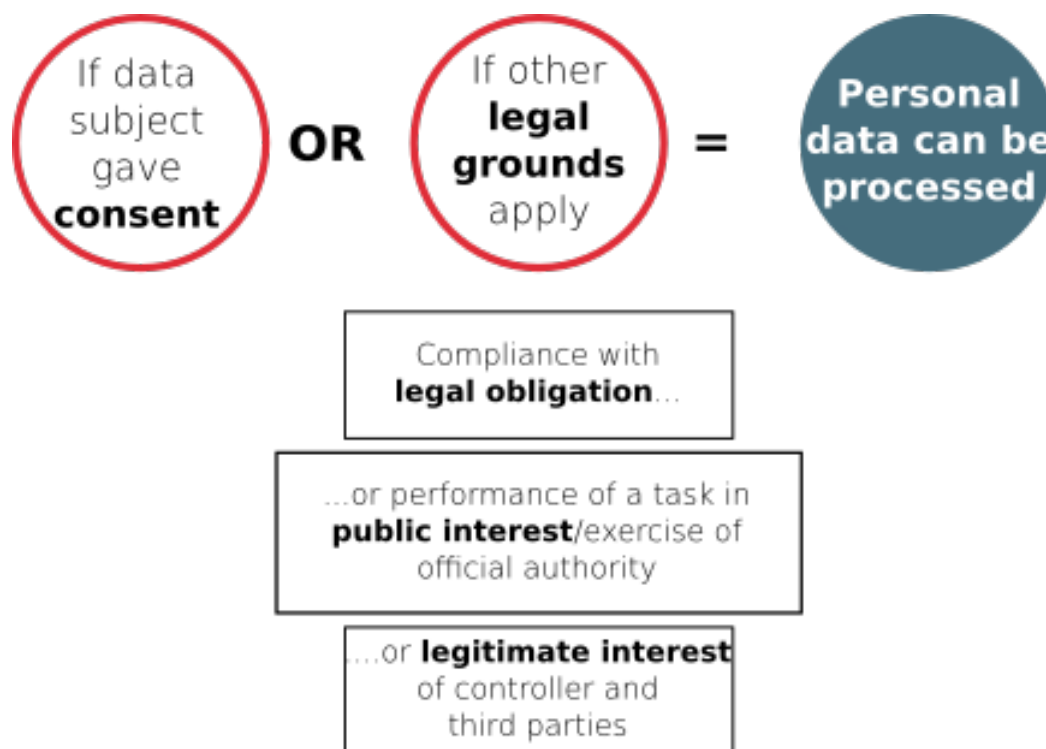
If data subject gave **consent**

OR

If other **legal grounds** apply

=

Personal data can be processed

Compliance with **legal obligation**...

...or performance of a task in **public interest**/exercise of official authority

....or **legitimate interest** of controller and third parties